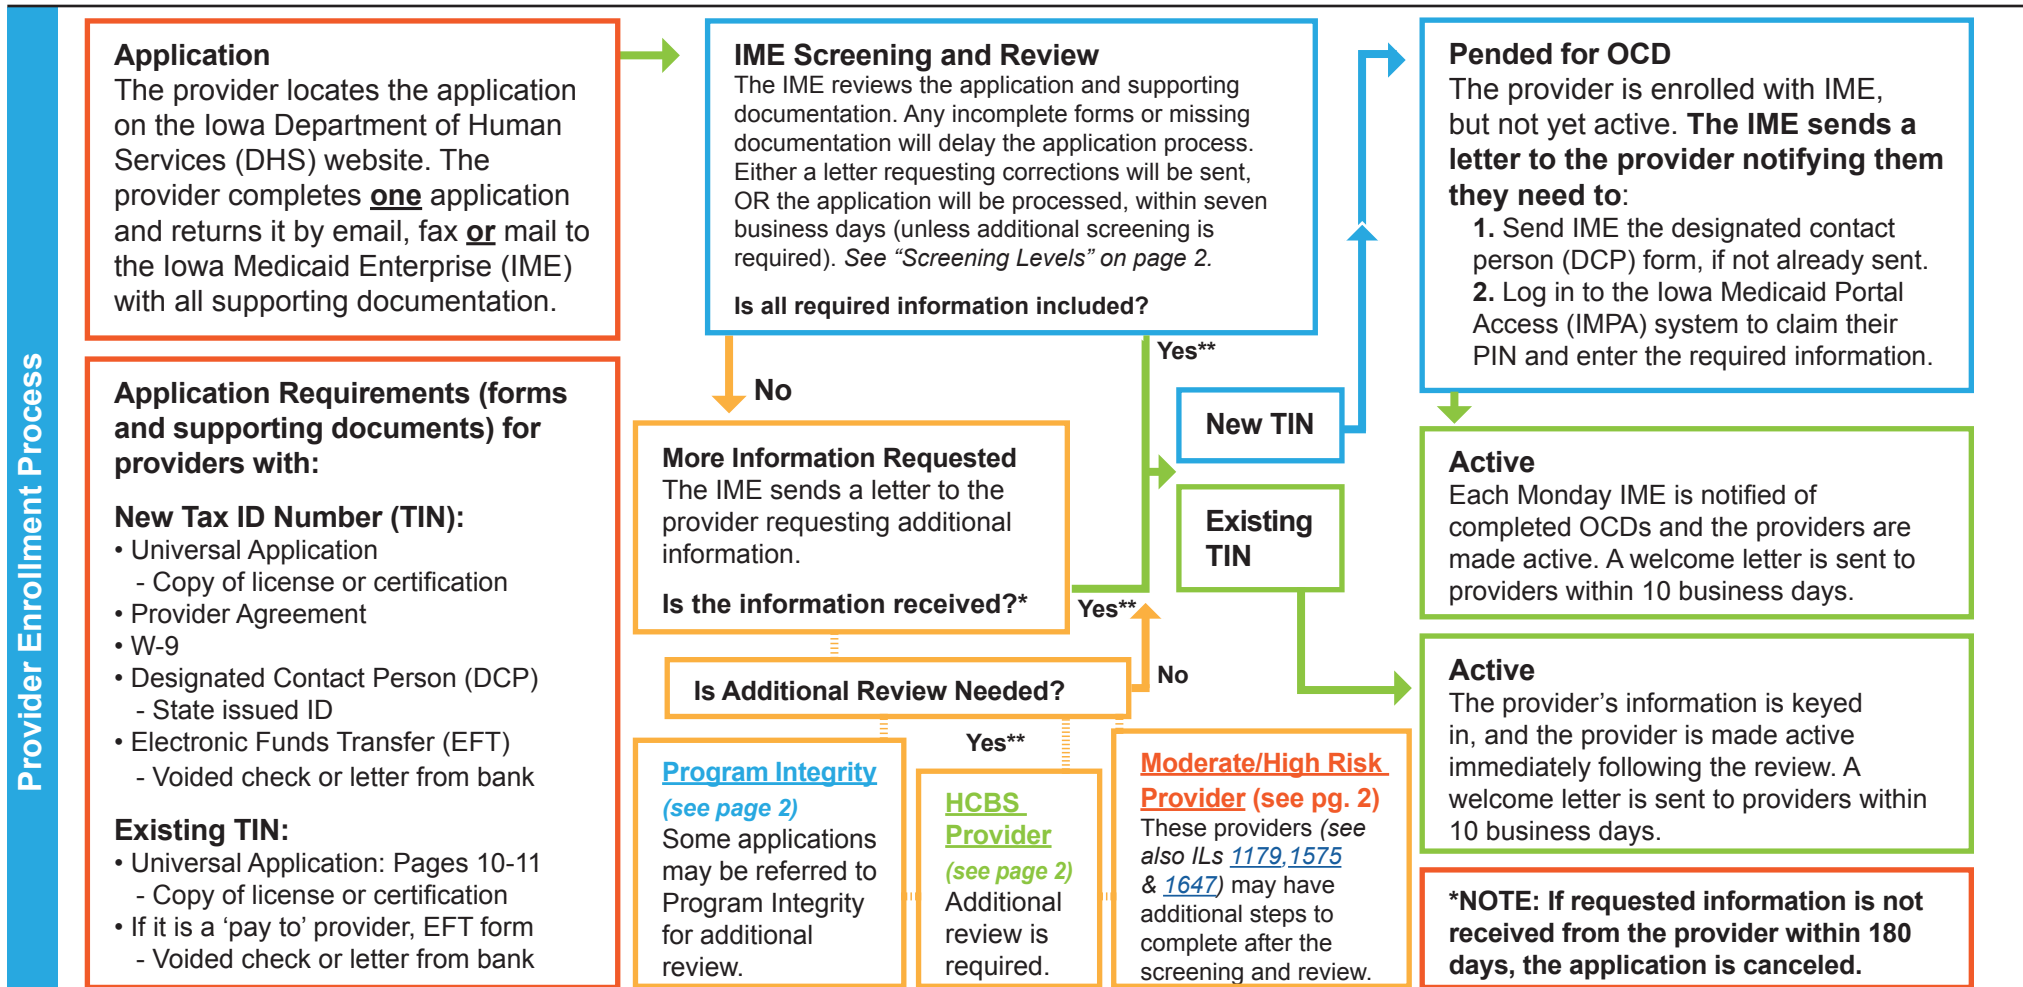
Provider Enrollment Process

Application
The provider locates the application on the Iowa Department of Human Services (DHS) website. The provider completes one application and returns it by email, fax or mail to the Iowa Medicaid Enterprise (IME) with all supporting documentation.

Application Requirements (forms and supporting documents) for providers with:

New Tax ID Number (TIN):
• Universal Application
- Copy of license or certification
• Provider Agreement
• W-9
• Designated Contact Person (DCP)
- State issued ID
• Electronic Funds Transfer (EFT)
- Voided check or letter from bank

Existing TIN:
• Universal Application: Pages 10-11
- Copy of license or certification
• If it is a 'pay to' provider, EFT form
- Voided check or letter from bank

IME Screening and Review
The IME reviews the application and supporting documentation. Any incomplete forms or missing documentation will delay the application process. Either a letter requesting corrections will be sent, OR the application will be processed, within seven business days (unless additional screening is required). See "Screening Levels" on page 2.

Is all required information included?

No

Yes**

More Information Requested
The IME sends a letter to the provider requesting additional information.

Is the information received?*

Yes**

Is Additional Review Needed?

No

Yes**

Program Integrity
(see page 2)
Some applications may be referred to Program Integrity for additional review.

HCBS Provider
(see page 2)
Additional review is required.

Moderate/High Risk Provider (see pg. 2)
These providers (see also ILs 1179,1575 & 1647) may have additional steps to complete after the screening and review.

New TIN

Existing TIN

Pended for OCD
The provider is enrolled with IME, but not yet active. The IME sends a letter to the provider notifying them they need to:
1. Send IME the designated contact person (DCP) form, if not already sent.
2. Log in to the Iowa Medicaid Portal Access (IMPA) system to claim their PIN and enter the required information.

Active
Each Monday IME is notified of completed OCDs and the providers are made active. A welcome letter is sent to providers within 10 business days.

Active
The provider's information is keyed in, and the provider is made active immediately following the review. A welcome letter is sent to providers within 10 business days.

*NOTE: If requested information is not received from the provider within 180 days, the application is canceled.